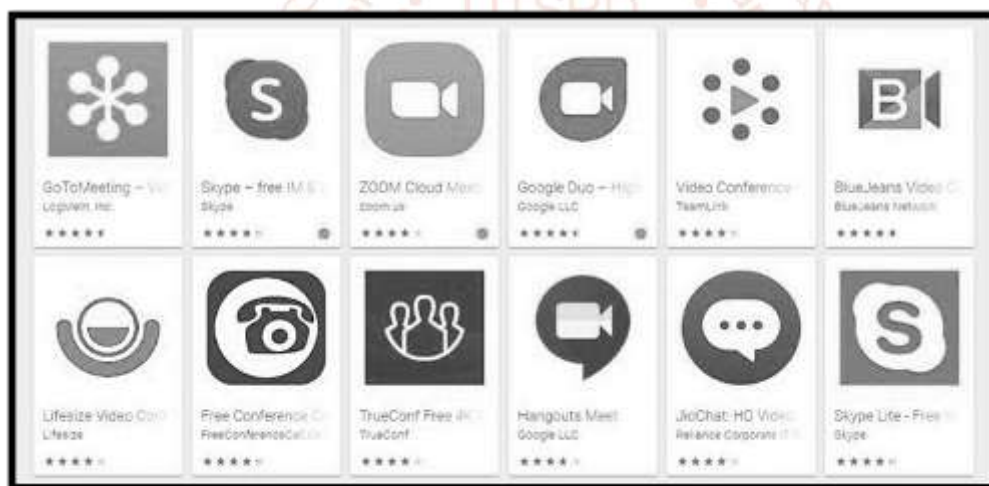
GoToMeeting – Vi
LogMeIn, Inc.

Skype – free IM &
Skype

ZOOM Cloud Meet
zoom.us

Google Duo – High
Google LLC

Video Conference
TeamLink

BlueJeans Video C
BlueJeans Network

B

Lifesize Video Con
Lifesize

Free Conference C
FreeConferenceCall.com

TrueConf Free 4K
TrueConf

Hangouts Meet
Google LLC

JioChat: HD Video
Reliance Corporate IT

Skype Lite – Free
Skype

S

S